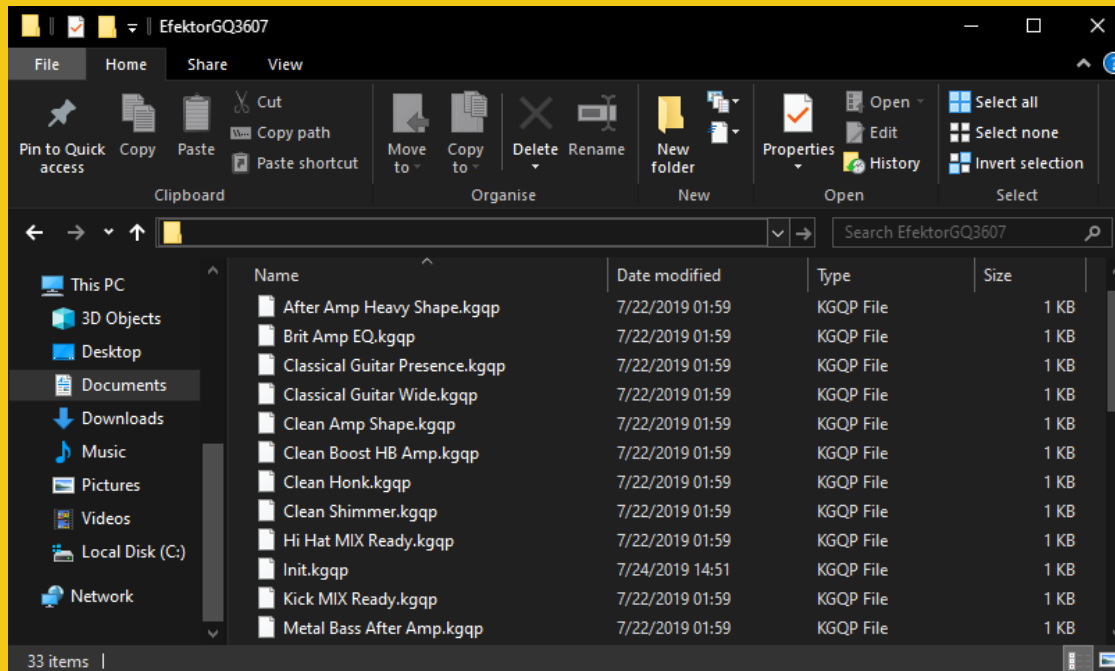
EfektorGQ3607

File Home Share View

Pin to Quick access Copy Paste Cut Copy path Paste shortcut
Clipboard

Move to Copy to Delete Rename
Organise

New folder
New

Properties Open Edit History
Open

Select all Select none Invert selection
Select

Search EfektorGQ3607

This PC
3D Objects
Desktop
Documents
Downloads
Music
Pictures
Videos
Local Disk (C:)
Network

| Name | Date modified | Type | Size |
|---|---|---|---|
| After Amp Heavy Shape.kgqp | 7/22/2019 01:59 | KGQP File | 1 KB |
| Brit Amp EQ.kgqp | 7/22/2019 01:59 | KGQP File | 1 KB |
| Classical Guitar Presence.kgqp | 7/22/2019 01:59 | KGQP File | 1 KB |
| Classical Guitar Wide.kgqp | 7/22/2019 01:59 | KGQP File | 1 KB |
| Clean Amp Shape.kgqp | 7/22/2019 01:59 | KGQP File | 1 KB |
| Clean Boost HB Amp.kgqp | 7/22/2019 01:59 | KGQP File | 1 KB |
| Clean Honk.kgqp | 7/22/2019 01:59 | KGQP File | 1 KB |
| Clean Shimmer.kgqp | 7/22/2019 01:59 | KGQP File | 1 KB |
| Hi Hat MIX Ready.kgqp | 7/22/2019 01:59 | KGQP File | 1 KB |
| Init.kgqp | 7/24/2019 14:51 | KGQP File | 1 KB |
| Kick MIX Ready.kgqp | 7/22/2019 01:59 | KGQP File | 1 KB |
| Metal Bass After Amp.kgqp | 7/22/2019 01:59 | KGQP File | 1 KB |

33 items